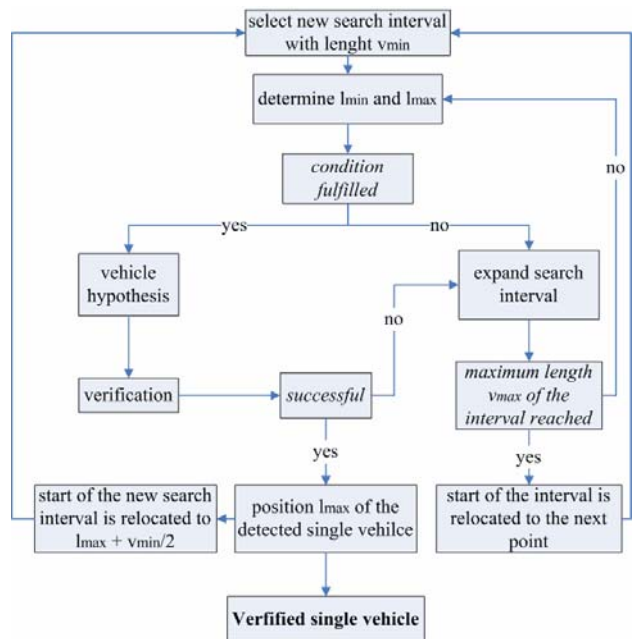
select new search interval with lenght $v_{min}$

determine $l_{min}$ and $l_{max}$

*condition fulfilled*

yes

no

vehicle hypothesis

expand search interval

no

verification

*successful*

*maximum length $v_{max}$ of the interval reached*

no

yes

yes

start of the new search interval is relocated to $l_{max} + v_{min}/2$

position $l_{max}$ of the detected single vehilce

start of the interval is relocated to the next point

**Verfified single vehicle**